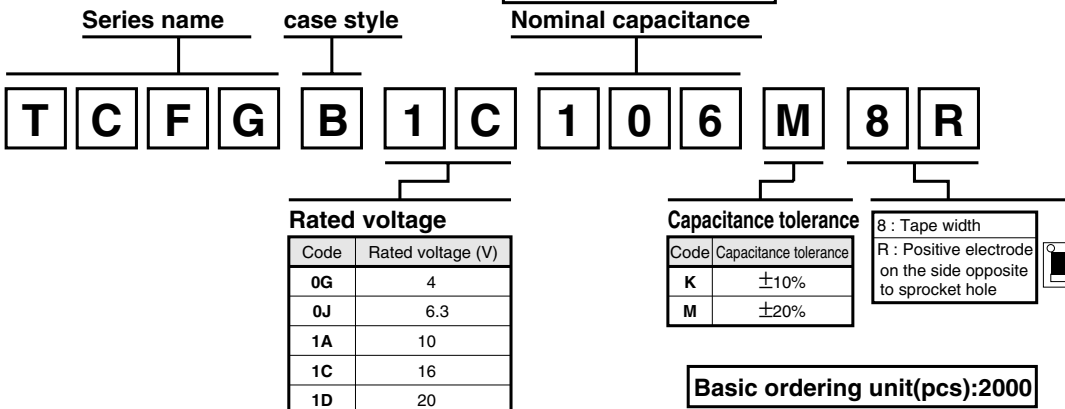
Series name case style Nominal capacitance

T C F G B 1 C 1 0 6 M 8 R

Rated voltage

| Code | Rated voltage (V) |
|---|---|
| 0G | 4 |
| 0J | 6.3 |
| 1A | 10 |
| 1C | 16 |
| 1D | 20 |

Capacitance tolerance

| Code | Capacitance tolerance |
|---|---|
| K | ±10% |
| M | ±20% |

8 : Tape width
R : Positive electrode on the side opposite to sprocket hole

Basic ordering unit(pcs):2000